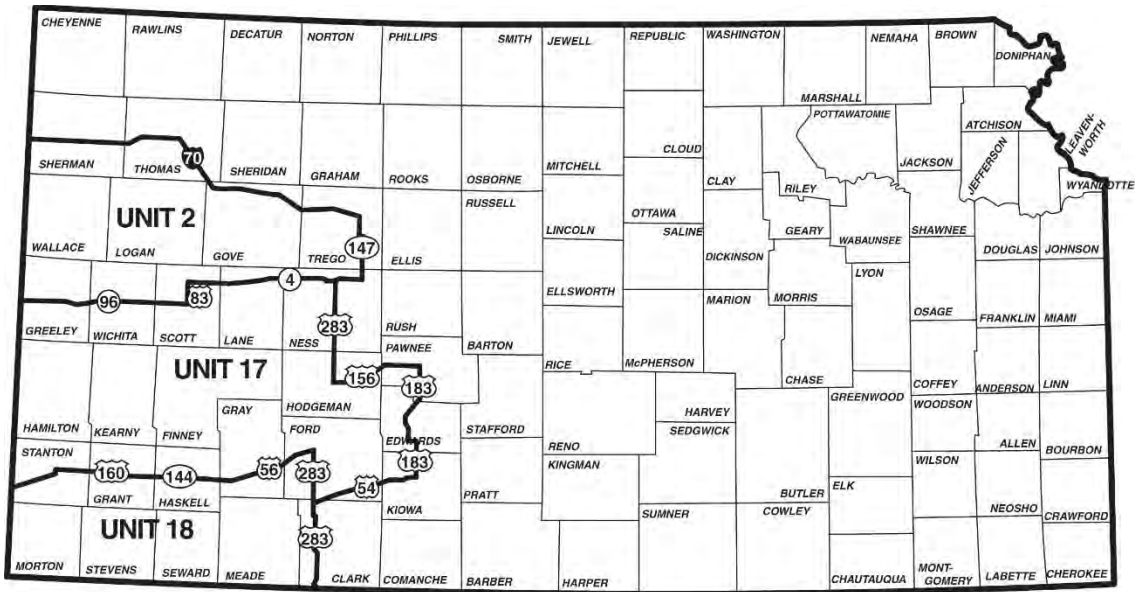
CHEYENNE RAWLINS DECATUR NORTON PHILLIPS SMITH JEWELL REPUBLIC WASHINGTON NEMAHA BROWN DONIPHAN

MARSHALL POTTAWATOMIE ATCHISON LEAVENWORTH

SHERMAN THOMAS 70 SHERIDAN GRAHAM ROOKS OSBORNE MITCHELL CLOUD CLAY RILEY JACKSON JEFFERSON WYANDOTTE

UNIT 2

RUSSELL OTTAWA GEARY WABAUNSEE SHAWNEE

WALLACE LOGAN GOVE TREGO 147 ELLIS LINCOLN SALINE DICKINSON DOUGLAS JOHNSON

4 96 83 ELLSWORTH LYON

MORRIS MARION OSAGE FRANKLIN MIAMI

GREELEY WICHITA SCOTT LANE NESS 283 RUSH BARTON

PAWNEE

UNIT 17

156 183 RICE McPHERSON CHASE COFFEY ANDERSON LINN

GRAY HODGEMAN GREENWOOD WOODSON

HAMILTON KEARNY FINNEY FORD EDWARDS STAFFORD HARVEY

RENO SEDGWICK ALLEN BOURBON

STANTON 183

160 144 56 283 KINGMAN WILSON

54 PRATT BUTLER ELK

GRANT HASKELL KIOWA

UNIT 18

283 NEOSHO CRAWFORD

SUMNER COWLEY

MORTON STEVENS SEWARD MEADE CLARK COMANCHE BARBER HARPER CHAUTAUQUA MONTGOMERY LABETTE CHEROKEE